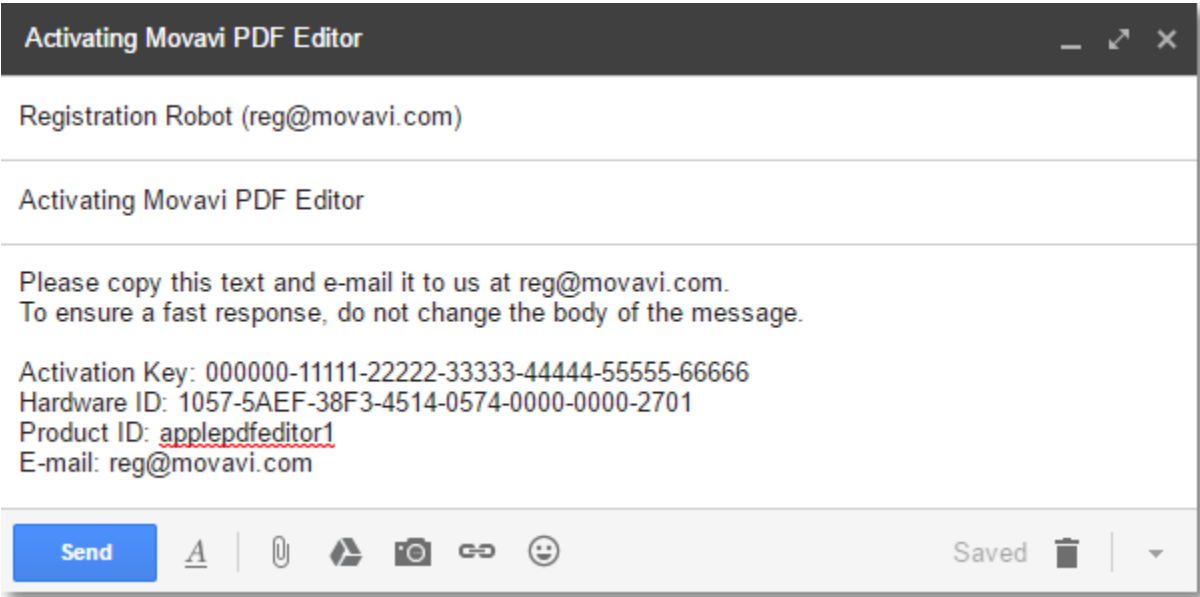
Activating Movavi PDF Editor

Registration Robot (reg@movavi.com)

Activating Movavi PDF Editor

Please copy this text and e-mail it to us at reg@movavi.com.
To ensure a fast response, do not change the body of the message.

Activation Key: 000000-11111-22222-33333-44444-55555-66666
Hardware ID: 1057-5AEF-38F3-4514-0574-0000-0000-2701
Product ID: applepdfeditor1
E-mail: reg@movavi.com

Send

A

Saved